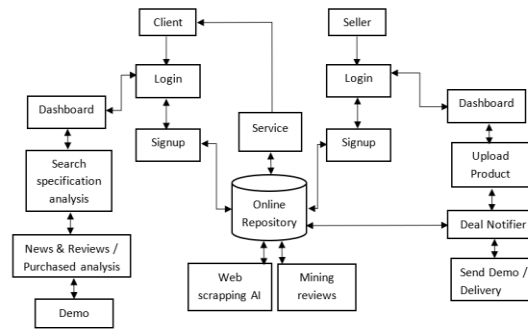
Client

Seller

Login

Login

Dashboard

Dashboard

Signup

Service

Signup

Search specification analysis

Upload Product

Online Repository

Deal Notifier

News & Reviews / Purchased analysis

Web scrapping AI

Mining reviews

Send Demo / Delivery

Demo